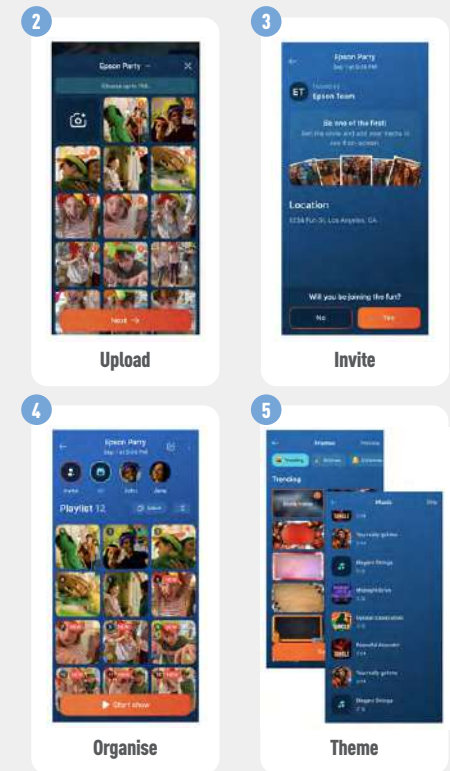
2

Epson Party

Choose up to 100

Next →

Upload

3

Epson Party

Sep 1 at 5:00 PM

ET Epson Team

Be one of the first!

Location

Will you be joining the fun?

No

Yes

Invite

4

Epson Party

Playlist 12

Start show

Organise

5

Trending

Music

Theme